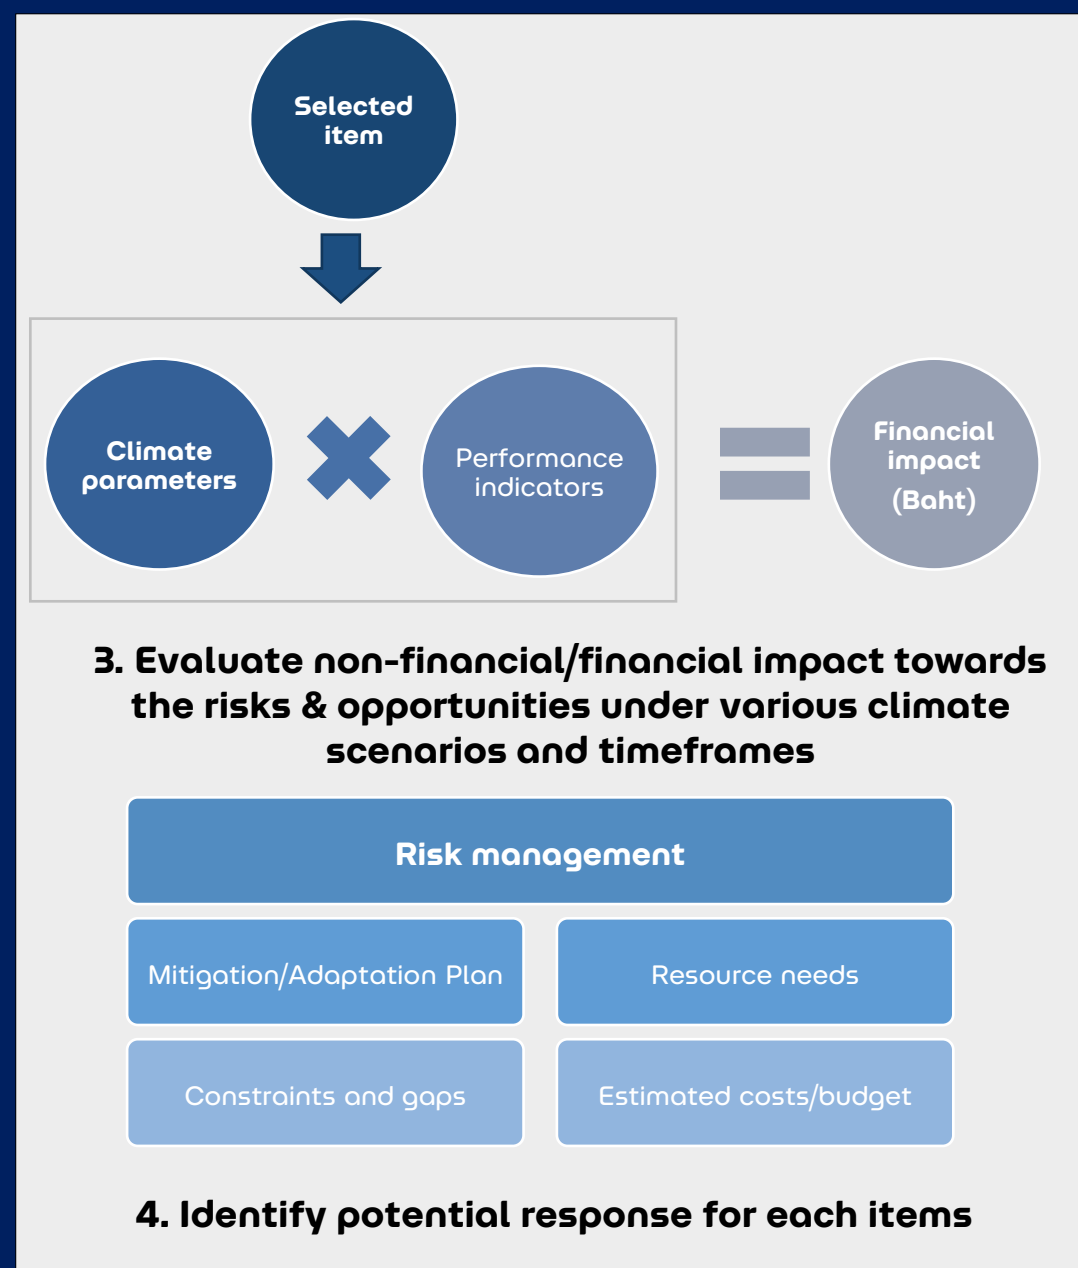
Selected item

Climate parameters

Performance indicators

Financial impact (Baht)

3. Evaluate non-financial/financial impact towards the risks & opportunities under various climate scenarios and timeframes

Risk management

Mitigation/Adaptation Plan

Resource needs

Constraints and gaps

Estimated costs/budget

4. Identify potential response for each items